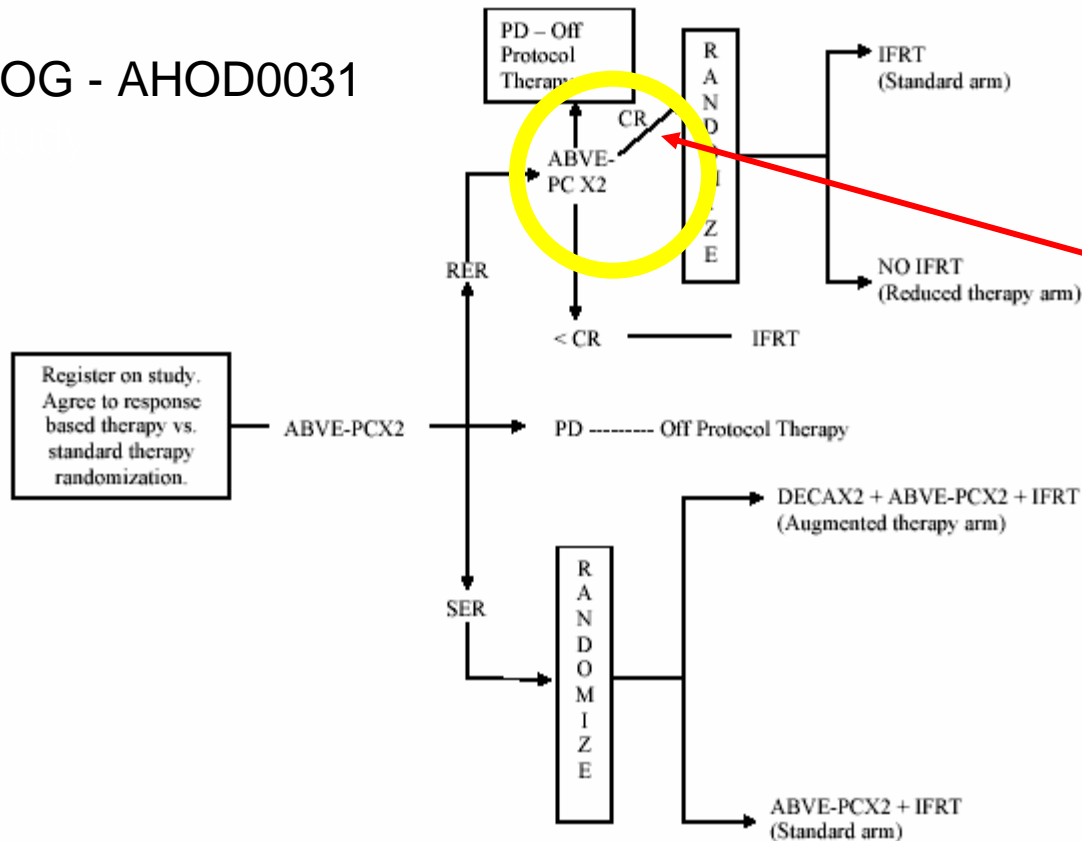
OG - AHOD0031

PD – Off Protocol Therapy

R A N D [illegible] I Z E

IFRT (Standard arm)

CR

ABVE-PC X2

RER

NO IFRT (Reduced therapy arm)

< CR IFRT

Register on study. Agree to response based therapy vs. standard therapy randomization.

ABVE-PCX2

PD --------- Off Protocol Therapy

DECAX2 + ABVE-PCX2 + IFRT (Augmented therapy arm)

SER

R A N D O M I Z E

ABVE-PCX2 + IFRT (Standard arm)